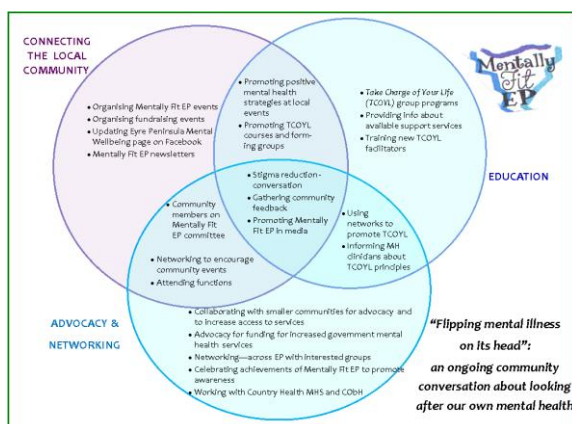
CONNECTING THE LOCAL COMMUNITY

Mentally Fit EP

• Organising Mentally Fit EP events
• Organising fundraising events
• Updating Eyre Peninsula Mental Wellbeing page on Facebook
• Mentally Fit EP newsletters

• Promoting positive mental health strategies at local events
• Promoting TCOYL courses and forming groups

• Take Charge of Your Life (TCOYL) group programs
• Providing info about available support services
• Training new TCOYL facilitators

EDUCATION

• Stigma reduction conversation
• Gathering community feedback
• Promoting Mentally Fit EP in media

• Community members on Mentally Fit EP committee

• Using networks to promote TCOYL
• Informing MH clinicians about TCOYL principles

• Networking to encourage community events
• Attending functions

ADVOCACY & NETWORKING

• Collaborating with smaller communities for advocacy and to increase access to services
• Advocacy for funding for increased government mental health services
• Networking—across EP with interested groups
• Celebrating achievements of Mentally Fit EP to promote awareness
• Working with Country Health MHS and CObH

"Flipping mental illness on its head": an ongoing community conversation about looking after our own mental health